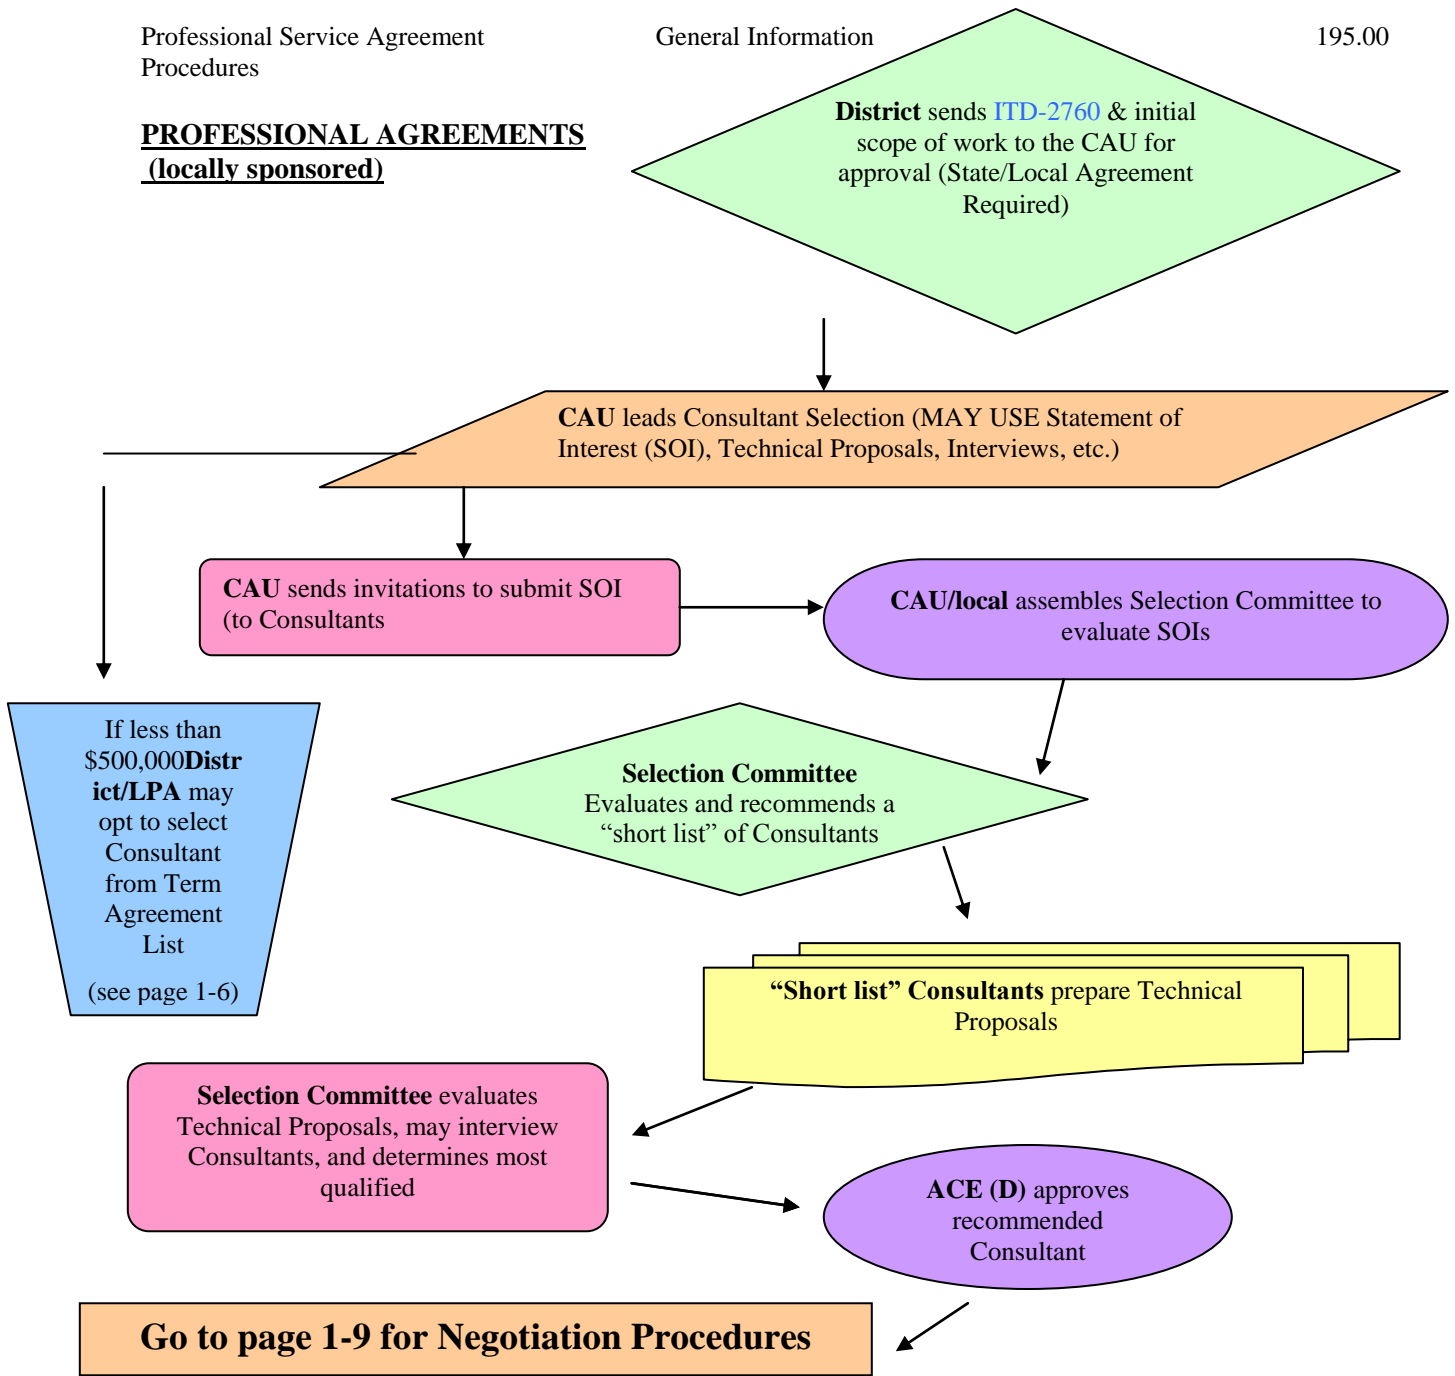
Professional Service Agreement Procedures

General Information

195.00

PROFESSIONAL AGREEMENTS (locally sponsored)

District sends ITD-2760 & initial scope of work to the CAU for approval (State/Local Agreement Required)

CAU leads Consultant Selection (MAY USE Statement of Interest (SOI), Technical Proposals, Interviews, etc.)

CAU sends invitations to submit SOI (to Consultants

CAU/local assembles Selection Committee to evaluate SOIs

If less than $500,000District/LPA may opt to select Consultant from Term Agreement List

(see page 1-6)

Selection Committee Evaluates and recommends a “short list” of Consultants

“Short list” Consultants prepare Technical Proposals

Selection Committee evaluates Technical Proposals, may interview Consultants, and determines most qualified

ACE (D) approves recommended Consultant

Go to page 1-9 for Negotiation Procedures